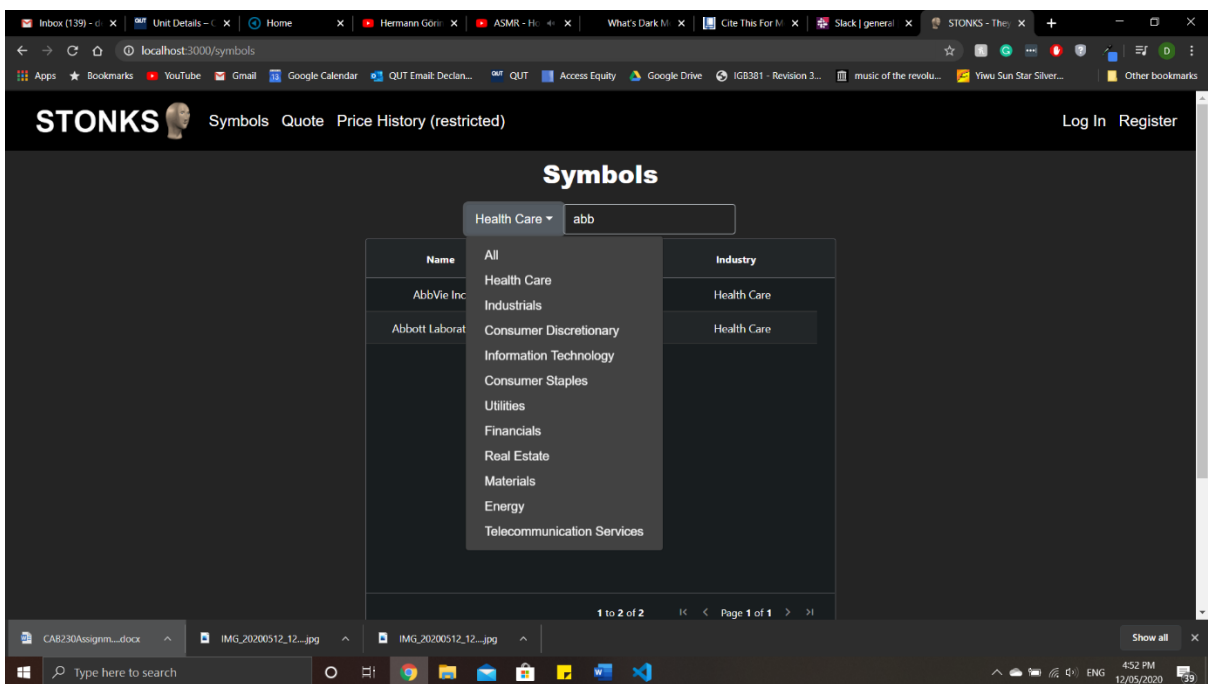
Inbox (139) - d× Unit Details – (× Home × Hermann Görin× ASMR - H× What's Dark M× Cite This For M× Slack | general× STONKS - The× +

localhost:3000/symbols

Apps Bookmarks YouTube Gmail Google Calendar QUT Email: Declan... QUT Access Equity Google Drive IGB381 - Revision 3... music of the revolu... Yiwu Sun Star Silver... Other bookmarks

STONKS Symbols Quote Price History (restricted) Log In Register

Symbols

Health Care abb

| Name | | Industry |
|---|---|---|
| AbbVie Inc | | Health Care |
| Abbott Laborat | | Health Care |

All
Health Care
Industrials
Consumer Discretionary
Information Technology
Consumer Staples
Utilities
Financials
Real Estate
Materials
Energy
Telecommunication Services

1 to 2 of 2 Page 1 of 1

CAB230Assignm....docx IMG_20200512_12....jpg IMG_20200512_12....jpg Show all

Type here to search

ENG 4:52 PM 12/05/2020 39